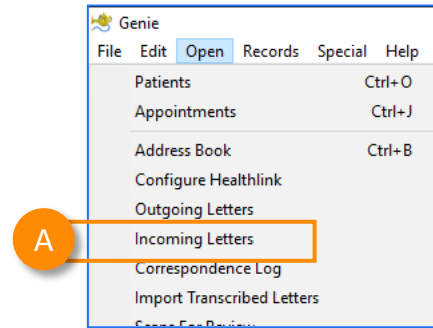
Genie

File Edit Open Records Special Help

Patients Ctrl+O
Appointments Ctrl+J

Address Book Ctrl+B
Configure Healthlink
Outgoing Letters
Incoming Letters
Correspondence Log
Import Transcribed Letters
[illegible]

A